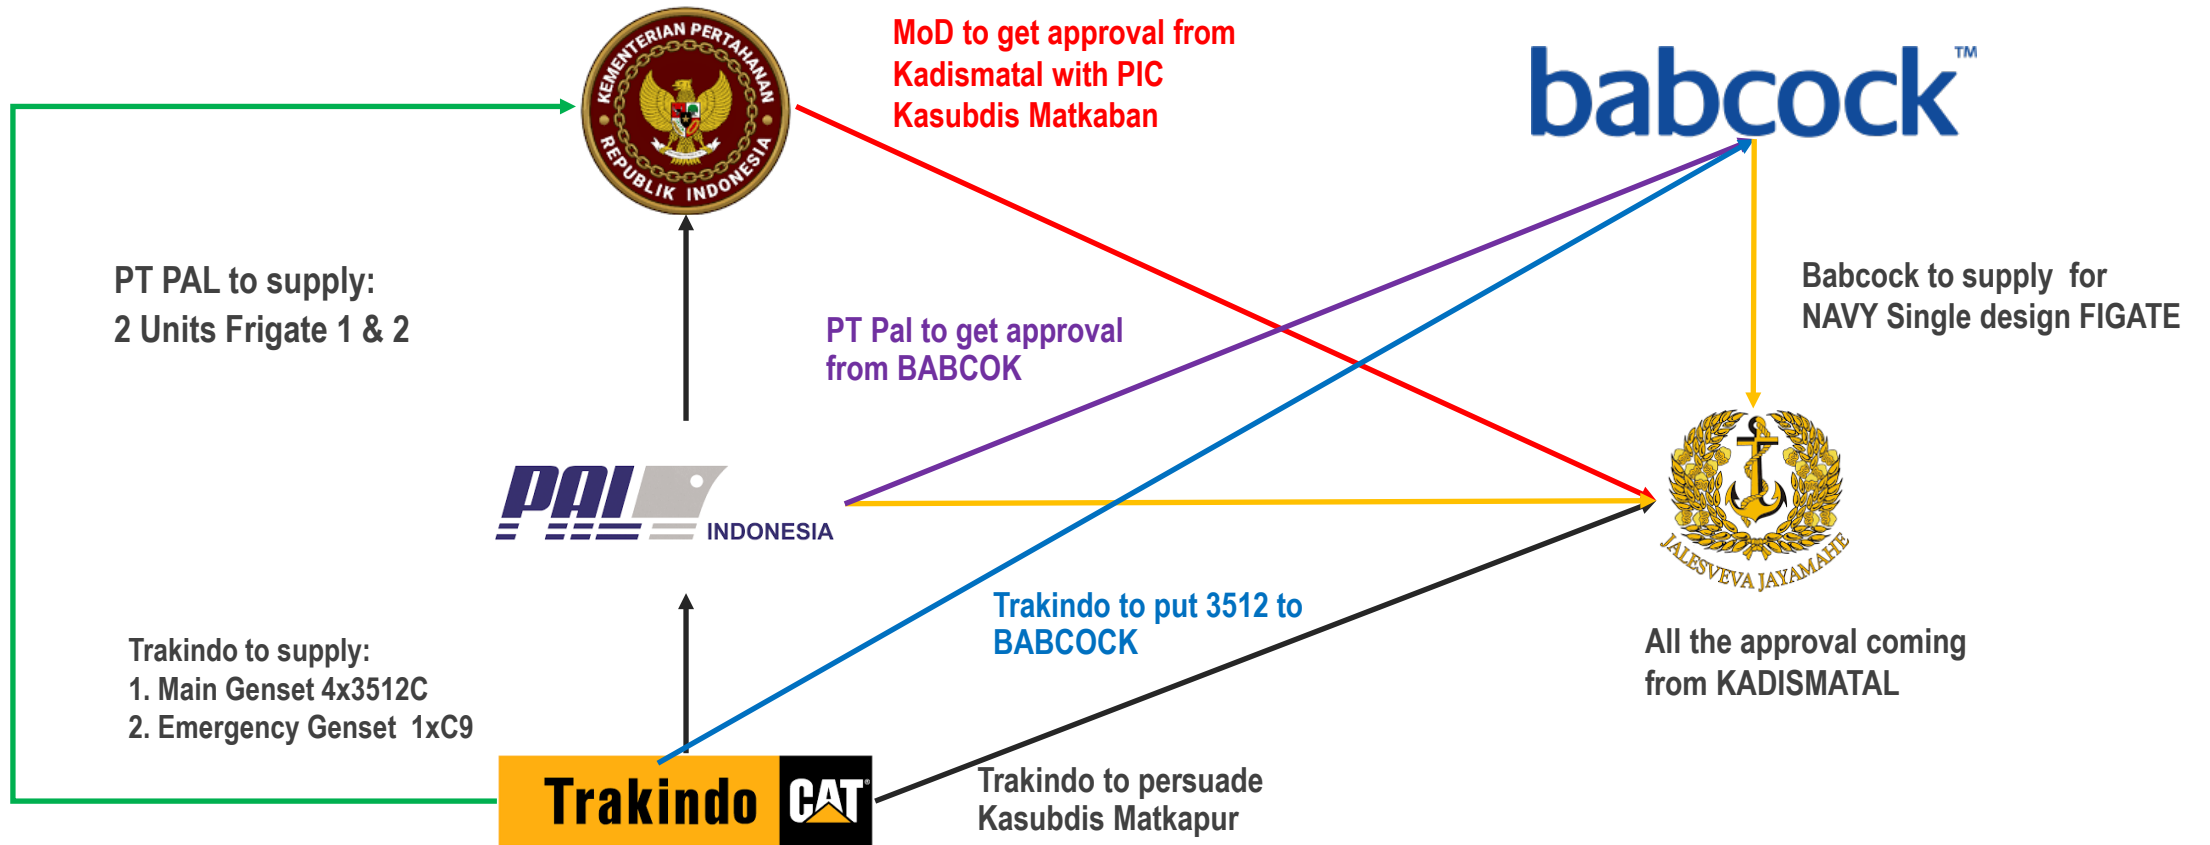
KEMENTERIAN PERTAHANAN
REPUBLIK INDONESIA

MoD to get approval from Kadismatal with PIC Kasubdis Matkaban

babcock™

PT PAL to supply:
2 Units Frigate 1 & 2

PT Pal to get approval from BABCOK

Babcock to supply for NAVY Single design FIGATE

PAL INDONESIA

JALESVEVA JAYAMAHE

Trakindo to put 3512 to BABCOCK

All the approval coming from KADISMATAL

Trakindo to supply:
1. Main Genset 4x3512C
2. Emergency Genset 1xC9

Trakindo CAT

Trakindo to persuade Kasubdis Matkapur